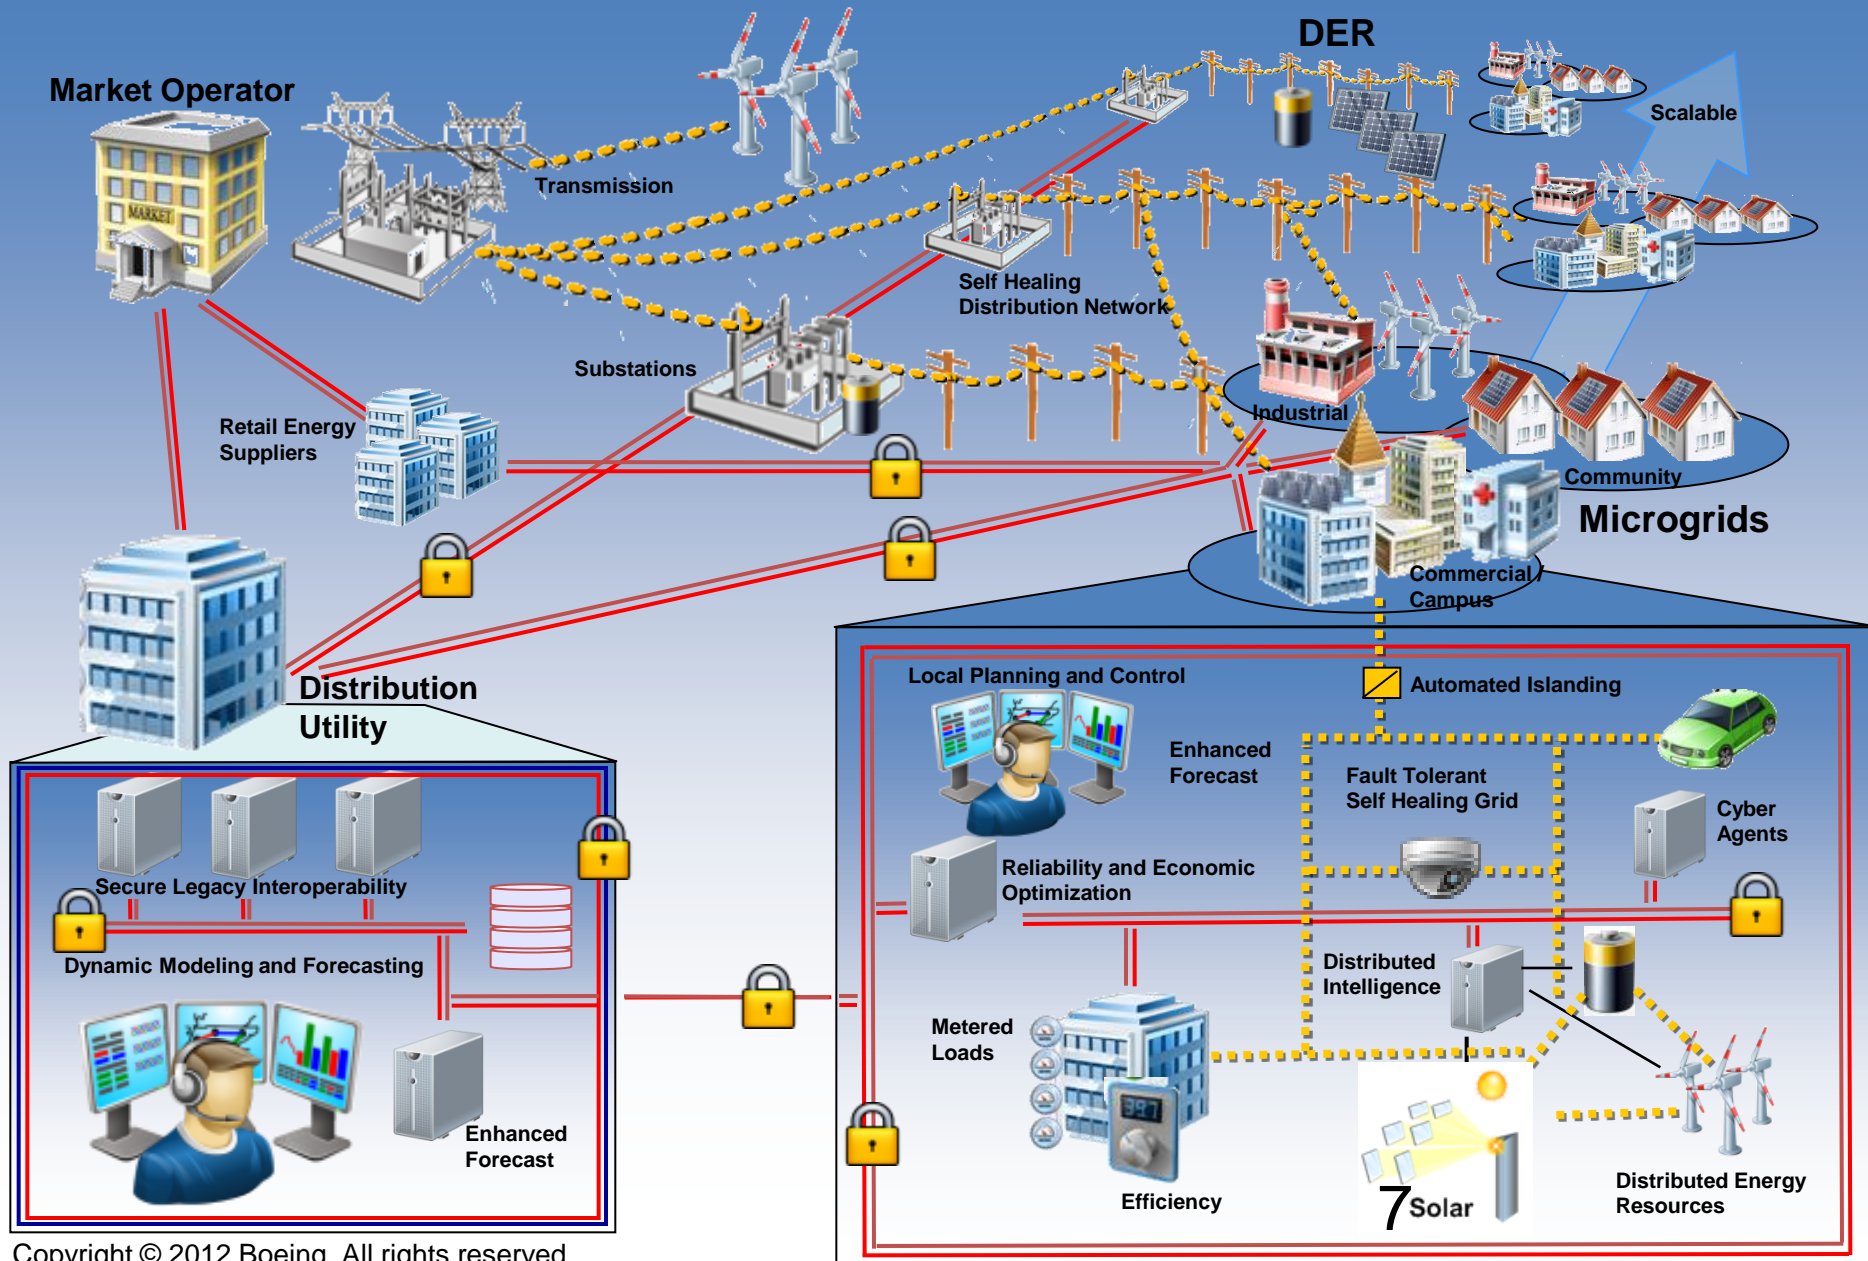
DER

Market Operator

MARKET

Transmission

Scalable

Self Healing Distribution Network

Substations

Retail Energy Suppliers

Industrial

Community

Microgrids

Commercial / Campus

Distribution Utility

Local Planning and Control

Automated Islanding

Enhanced Forecast

Fault Tolerant Self Healing Grid

Cyber Agents

Reliability and Economic Optimization

Secure Legacy Interoperability

Dynamic Modeling and Forecasting

Distributed Intelligence

Metered Loads

Enhanced Forecast

Efficiency

7 Solar

Distributed Energy Resources

Copyright © 2012 Boeing. All rights reserved